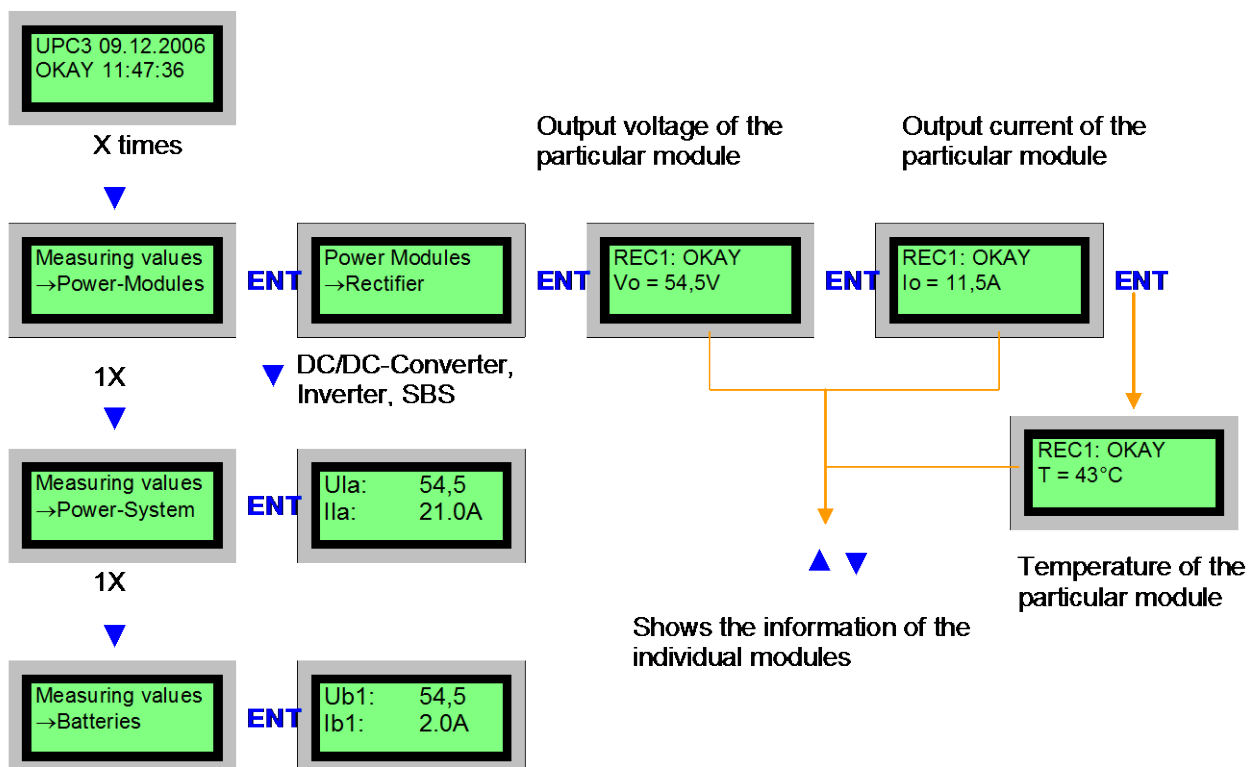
UPC3 09.12.2006
OKAY 11:47:36

X times

Output voltage of the particular module

Output current of the particular module

Measuring values
→Power-Modules

ENT

Power Modules
→Rectifier

ENT

REC1: OKAY
Vo = 54,5V

ENT

REC1: OKAY
Io = 11,5A

ENT

1X

DC/DC-Converter, Inverter, SBS

REC1: OKAY
T = 43°C

Measuring values
→Power-System

ENT

Ula: 54,5
Ila: 21.0A

1X

Temperature of the particular module

Shows the information of the individual modules

Measuring values
→Batteries

ENT

Ub1: 54,5
Ib1: 2.0A